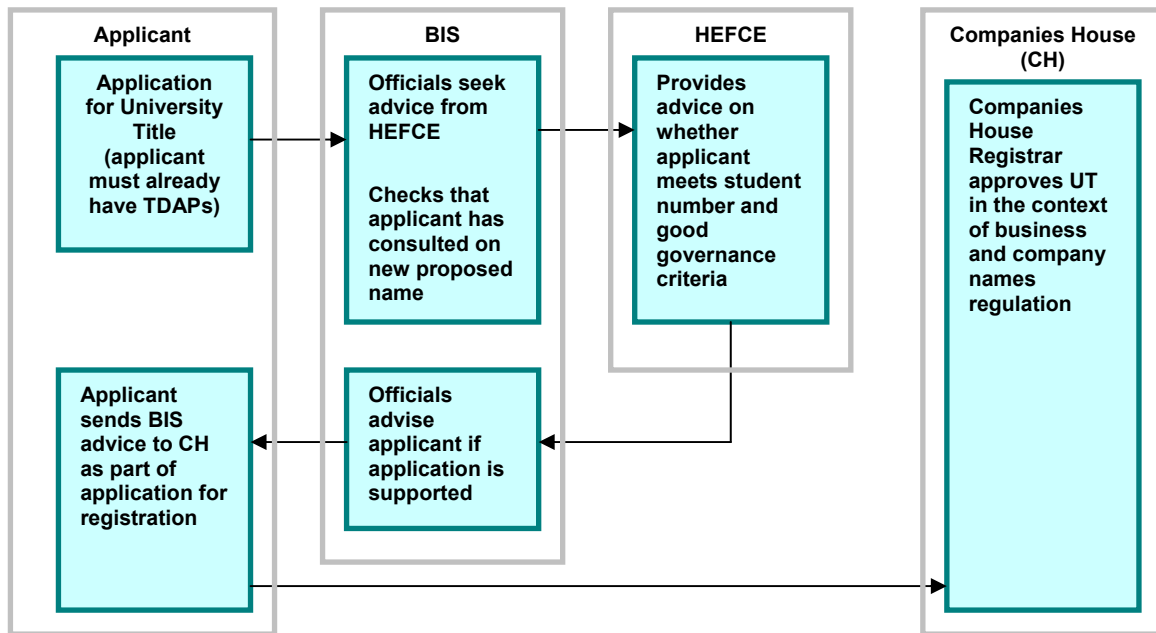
Applicant

Application for University Title (applicant must already have TDAPs)

Applicant sends BIS advice to CH as part of application for registration

BIS

Officials seek advice from HEFCE

Checks that applicant has consulted on new proposed name

Officials advise applicant if application is supported

HEFCE

Provides advice on whether applicant meets student number and good governance criteria

Companies House (CH)

Companies House Registrar approves UT in the context of business and company names regulation